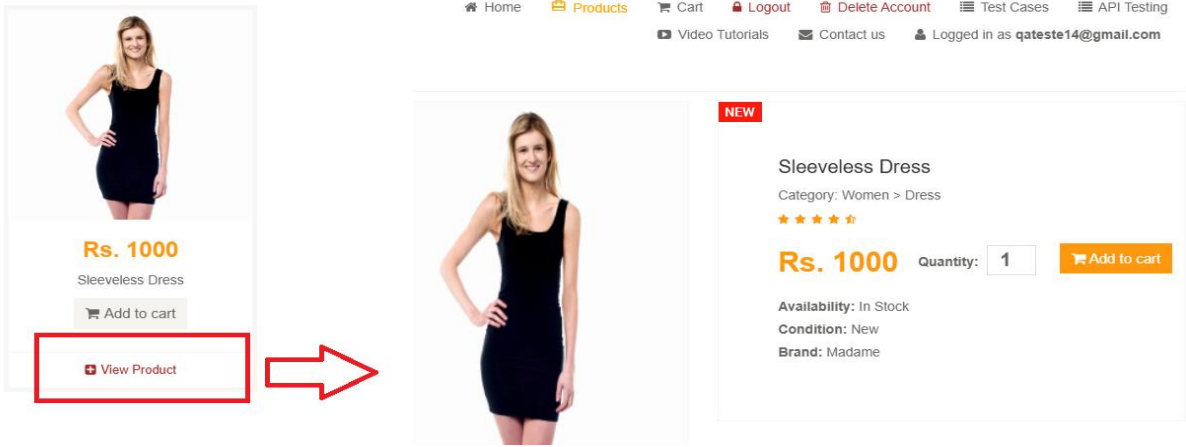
Rs. 1000

Sleeveless Dress

Add to cart

View Product

Home Products Cart Logout Delete Account Test Cases API Testing

Video Tutorials Contact us Logged in as qateste14@gmail.com

NEW

Sleeveless Dress

Category: Women > Dress

Rs. 1000 Quantity: 1 Add to cart

Availability: In Stock

Condition: New

Brand: Madame